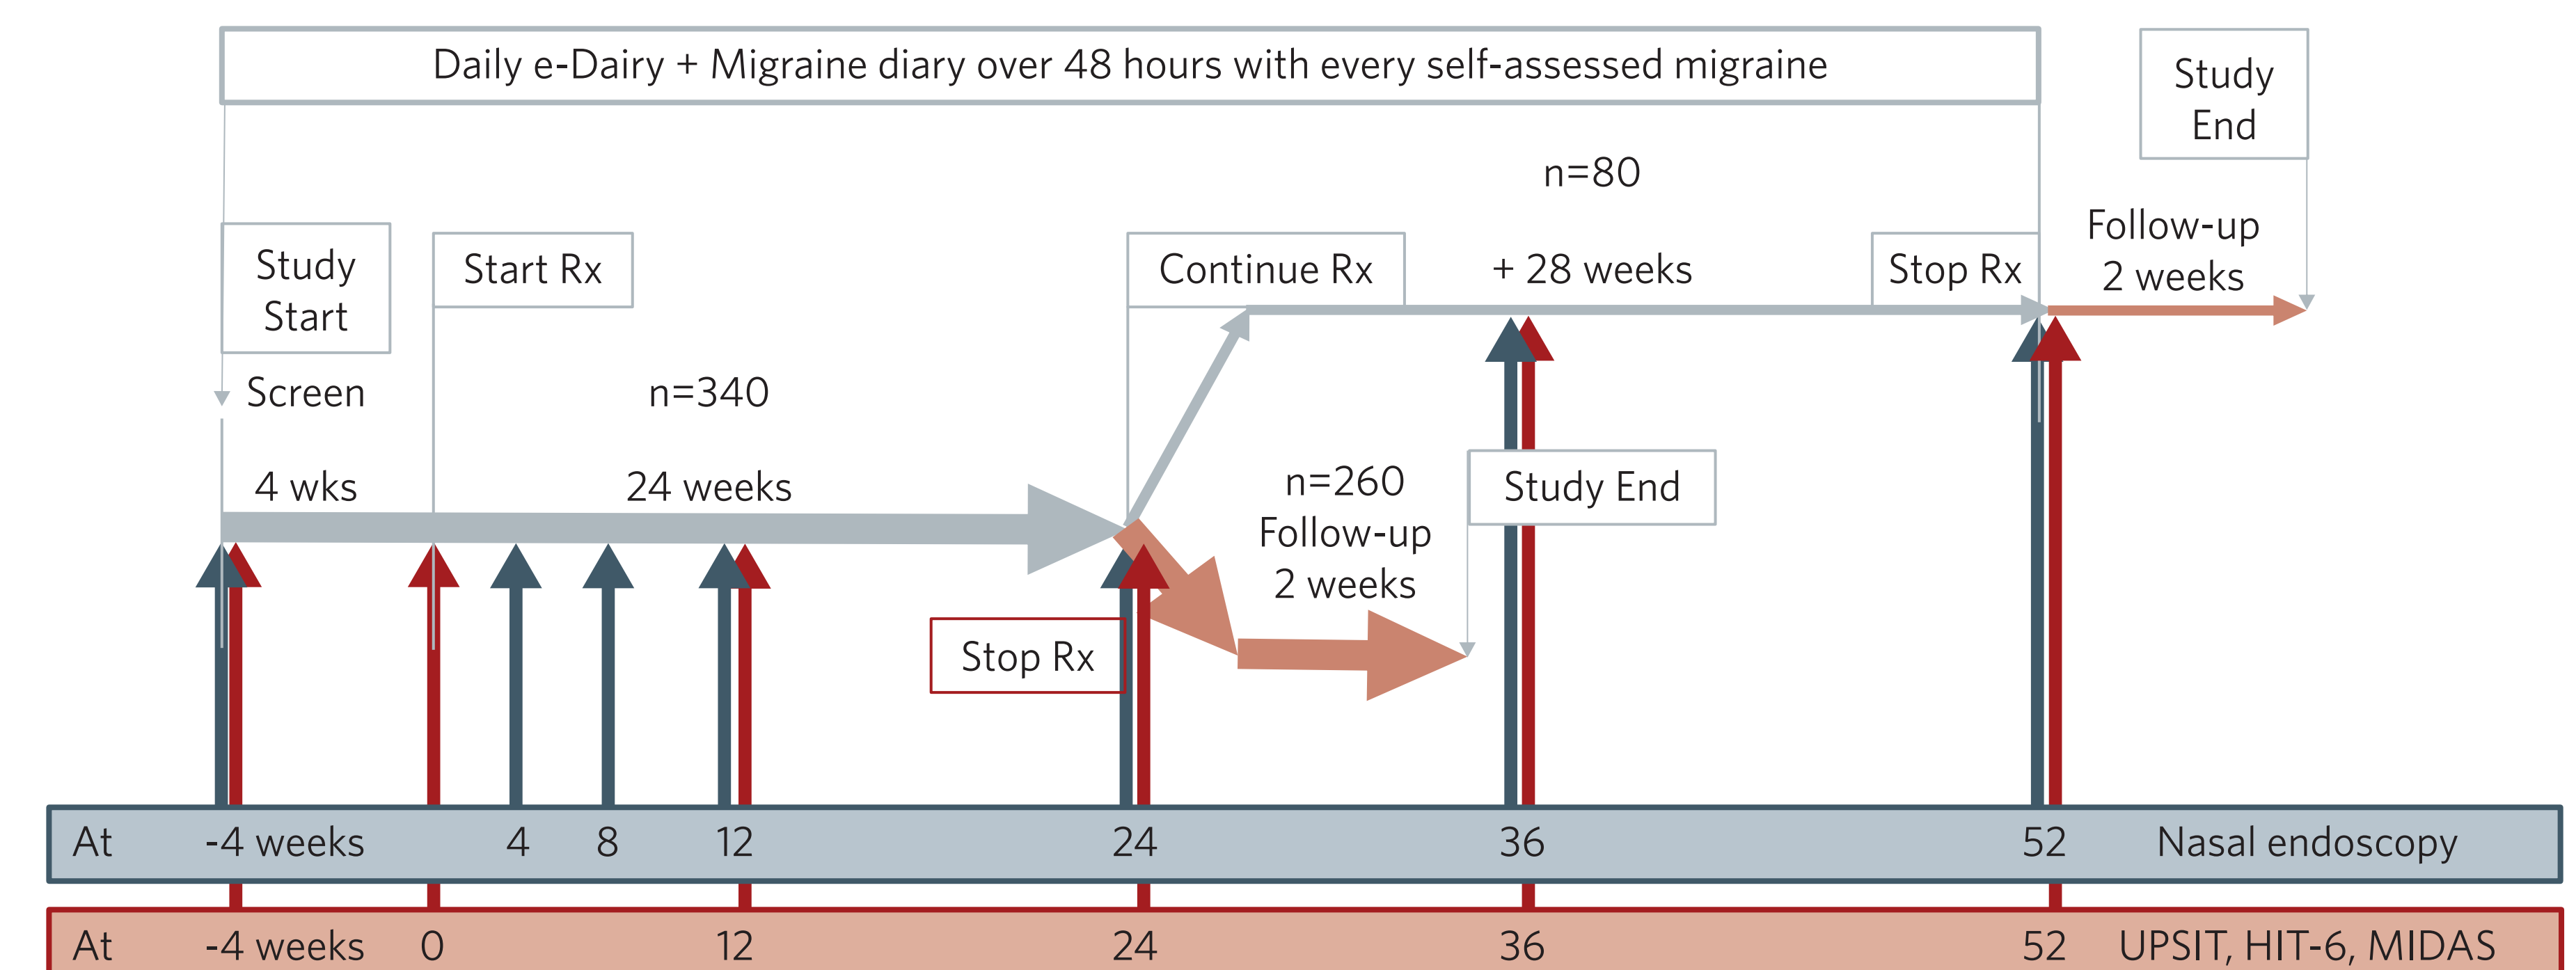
Daily e-Dairy + Migraine diary over 48 hours with every self-assessed migraine

Study End

n=80

Follow-up 2 weeks

Study Start

Start Rx

Continue Rx

+ 28 weeks

Stop Rx

Screen

n=340

4 wks

24 weeks

n=260 Follow-up 2 weeks

Study End

Stop Rx

| At | -4 weeks | 4 | 8 | 12 | 24 | 36 | 52 | Nasal endoscopy |
|---|---|---|---|---|---|---|---|---|
| At | -4 weeks | 0 | | 12 | 24 | 36 | 52 | UPSIT, HIT-6, MIDAS |